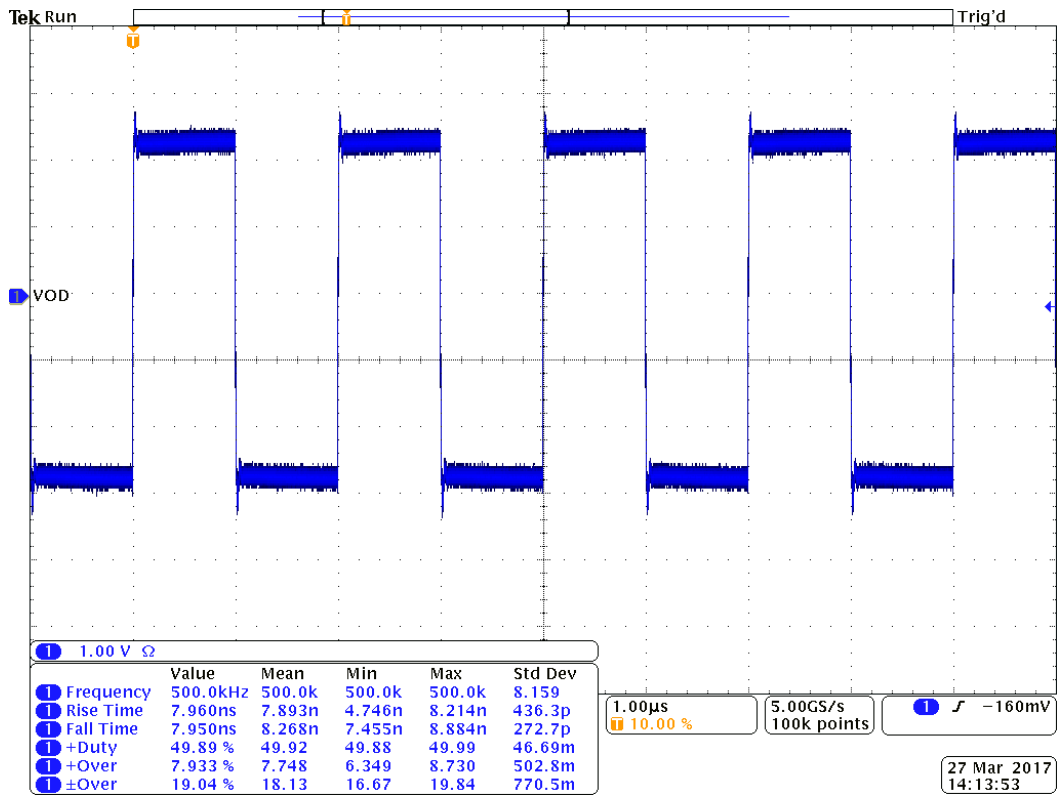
Tek Run Trig'd

T

1 VOD

1 1.00 V Ω

| | Value | Mean | Min | Max | Std Dev |
|---|---|---|---|---|---|
| 1 Frequency | 500.0kHz | 500.0k | 500.0k | 500.0k | 8.159 |
| 1 Rise Time | 7.960ns | 7.893n | 4.746n | 8.214n | 436.3p |
| 1 Fall Time | 7.950ns | 8.268n | 7.455n | 8.884n | 272.7p |
| 1 +Duty | 49.89 % | 49.92 | 49.88 | 49.99 | 46.69m |
| 1 +Over | 7.933 % | 7.748 | 6.349 | 8.730 | 502.8m |
| 1 ±Over | 19.04 % | 18.13 | 16.67 | 19.84 | 770.5m |

1.00µs
T 10.00 %

5.00GS/s
100k points

1 ʃ −160mV

27 Mar 2017
14:13:53